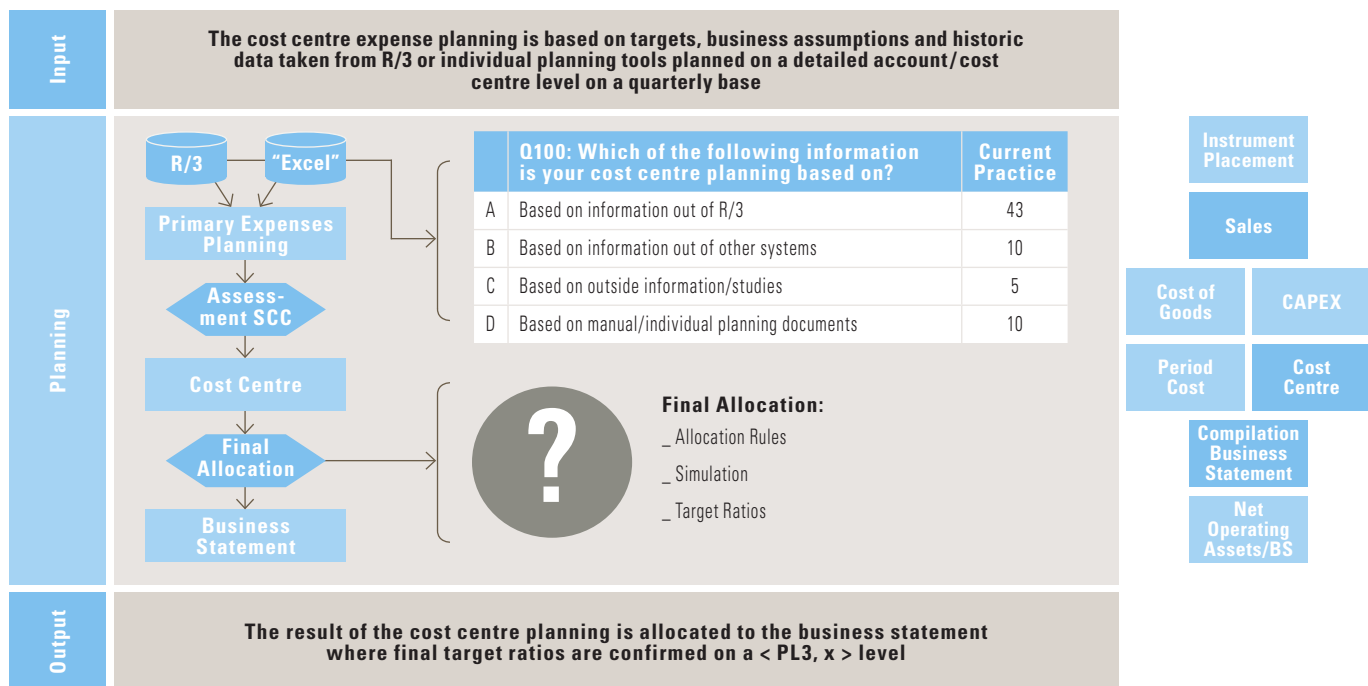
Input

The cost centre expense planning is based on targets, business assumptions and historic data taken from R/3 or individual planning tools planned on a detailed account/cost centre level on a quarterly base

Planning

R/3

"Excel"

Primary Expenses Planning

Assess-ment SCC

Cost Centre

Final Allocation

Business Statement

| | Q100: Which of the following information is your cost centre planning based on? | Current Practice |
|---|---|---|
| A | Based on information out of R/3 | 43 |
| B | Based on information out of other systems | 10 |
| C | Based on outside information/studies | 5 |
| D | Based on manual/individual planning documents | 10 |

?

Final Allocation:
_ Allocation Rules
_ Simulation
_ Target Ratios

Instrument Placement

Sales

Cost of Goods

CAPEX

Period Cost

Cost Centre

Compilation Business Statement

Net Operating Assets/BS

Output

The result of the cost centre planning is allocated to the business statement where final target ratios are confirmed on a < PL3, x > level